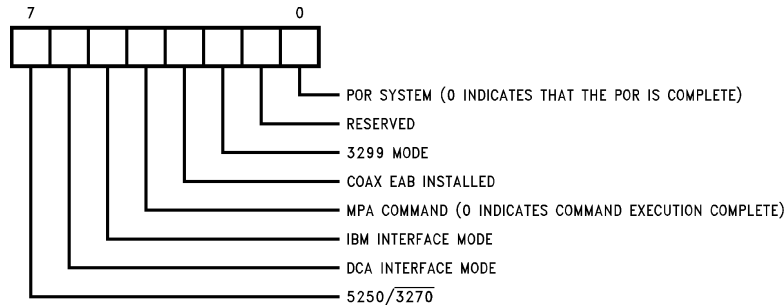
7 0

POR SYSTEM (0 INDICATES THAT THE POR IS COMPLETE)
RESERVED
3299 MODE
COAX EAB INSTALLED
MPA COMMAND (0 INDICATES COMMAND EXECUTION COMPLETE)
IBM INTERFACE MODE
DCA INTERFACE MODE
5250/$\overline{3270}$